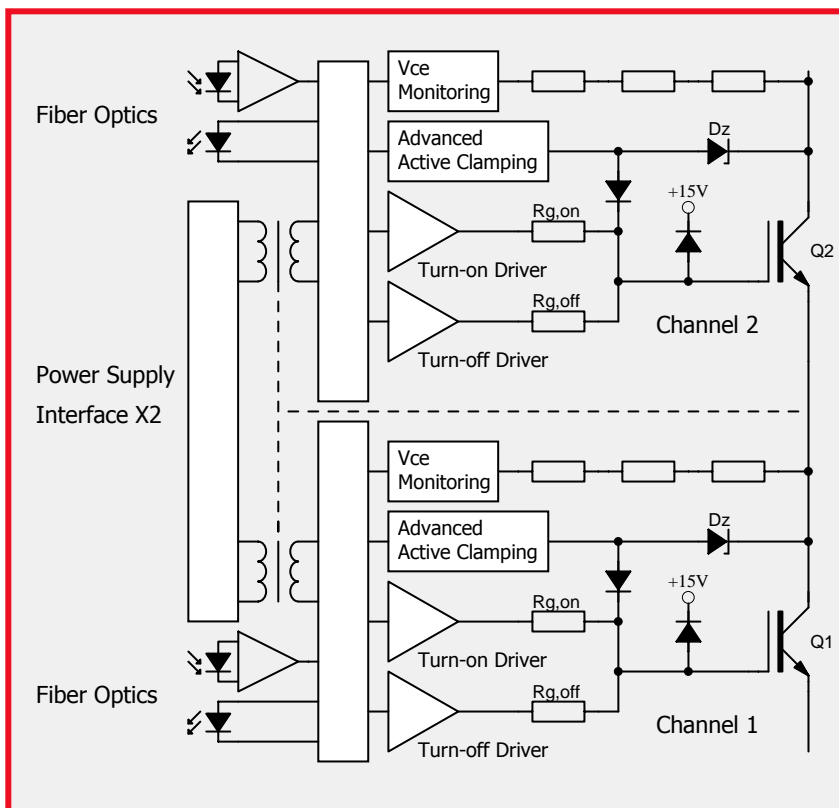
Fiber Optics

Vce Monitoring

Advanced Active Clamping

Dz

+15V

Rg,on

Turn-on Driver

Q2

Rg,off

Channel 2

Turn-off Driver

Power Supply Interface X2

Vce Monitoring

Advanced Active Clamping

Dz

+15V

Rg,on

Q1

Turn-on Driver

Fiber Optics

Rg,off

Channel 1

Turn-off Driver